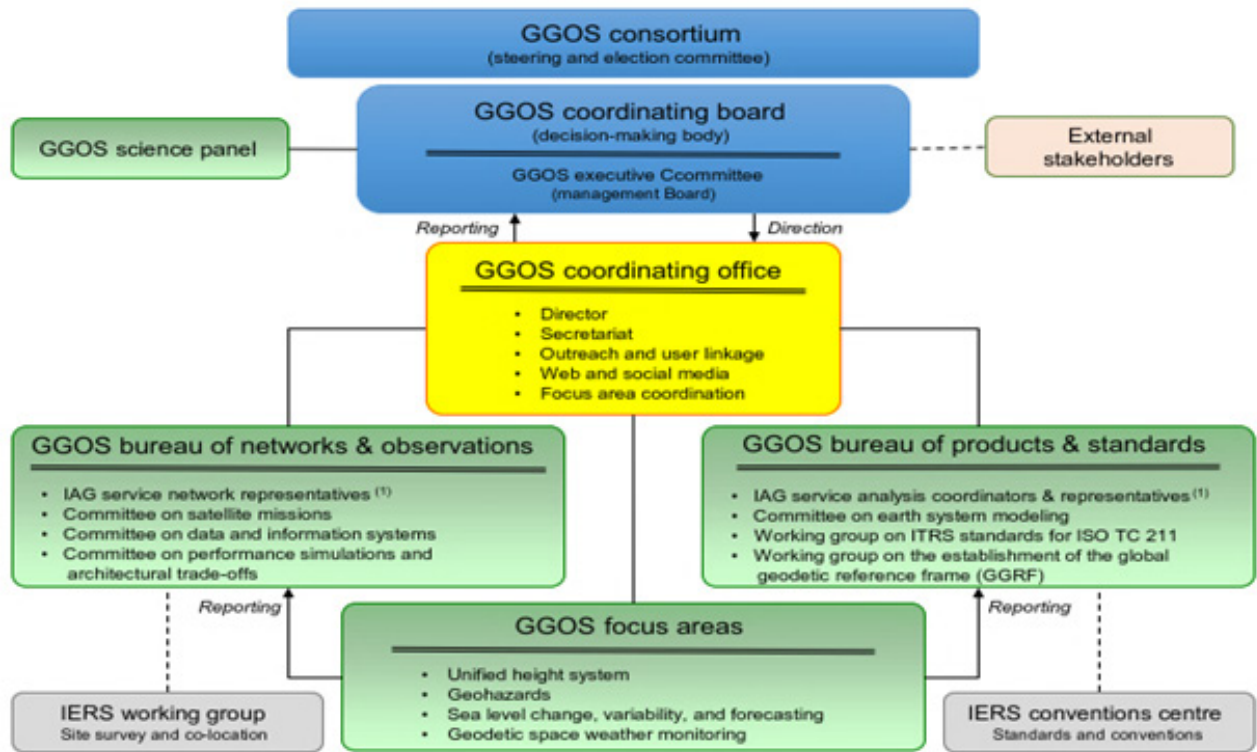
GGOS consortium
(steering and election committee)

GGOS science panel

GGOS coordinating board
(decision-making body)

GGOS executive Ccommittee
(management Board)

External stakeholders

Reporting

Direction

GGOS coordinating office

- Director
- Secretariat
- Outreach and user linkage
- Web and social media
- Focus area coordination

GGOS bureau of networks & observations

- IAG service network representatives $^{(1)}$
- Committee on satellite missions
- Committee on data and information systems
- Committee on performance simulations and architectural trade-offs

GGOS bureau of products & standards

- IAG service analysis coordinators & representatives $^{(1)}$
- Committee on earth system modeling
- Working group on ITRS standards for ISO TC 211
- Working group on the establishment of the global geodetic reference frame (GGRF)

Reporting

Reporting

GGOS focus areas

- Unified height system
- Geohazards
- Sea level change, variability, and forecasting
- Geodetic space weather monitoring

IERS working group
Site survey and co-location

IERS conventions centre
Standards and conventions